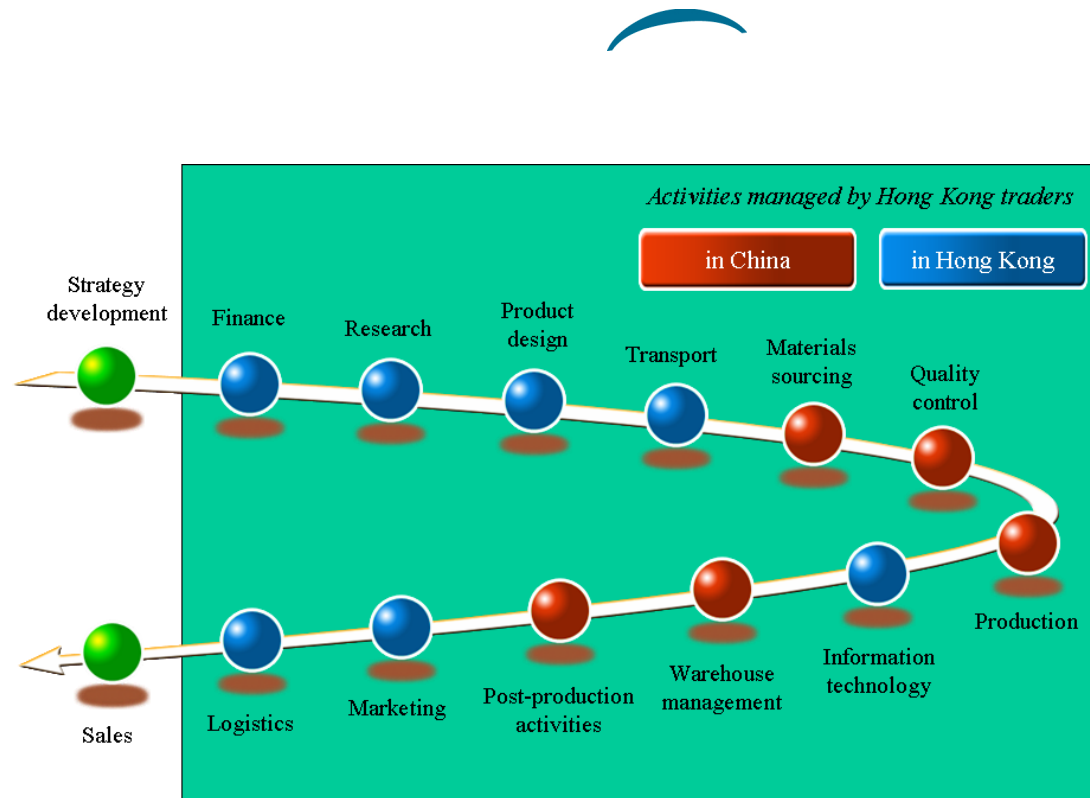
Activities managed by Hong Kong traders

in China

in Hong Kong

Strategy development

Finance

Research

Product design

Transport

Materials sourcing

Quality control

Production

Information technology

Warehouse management

Post-production activities

Marketing

Logistics

Sales